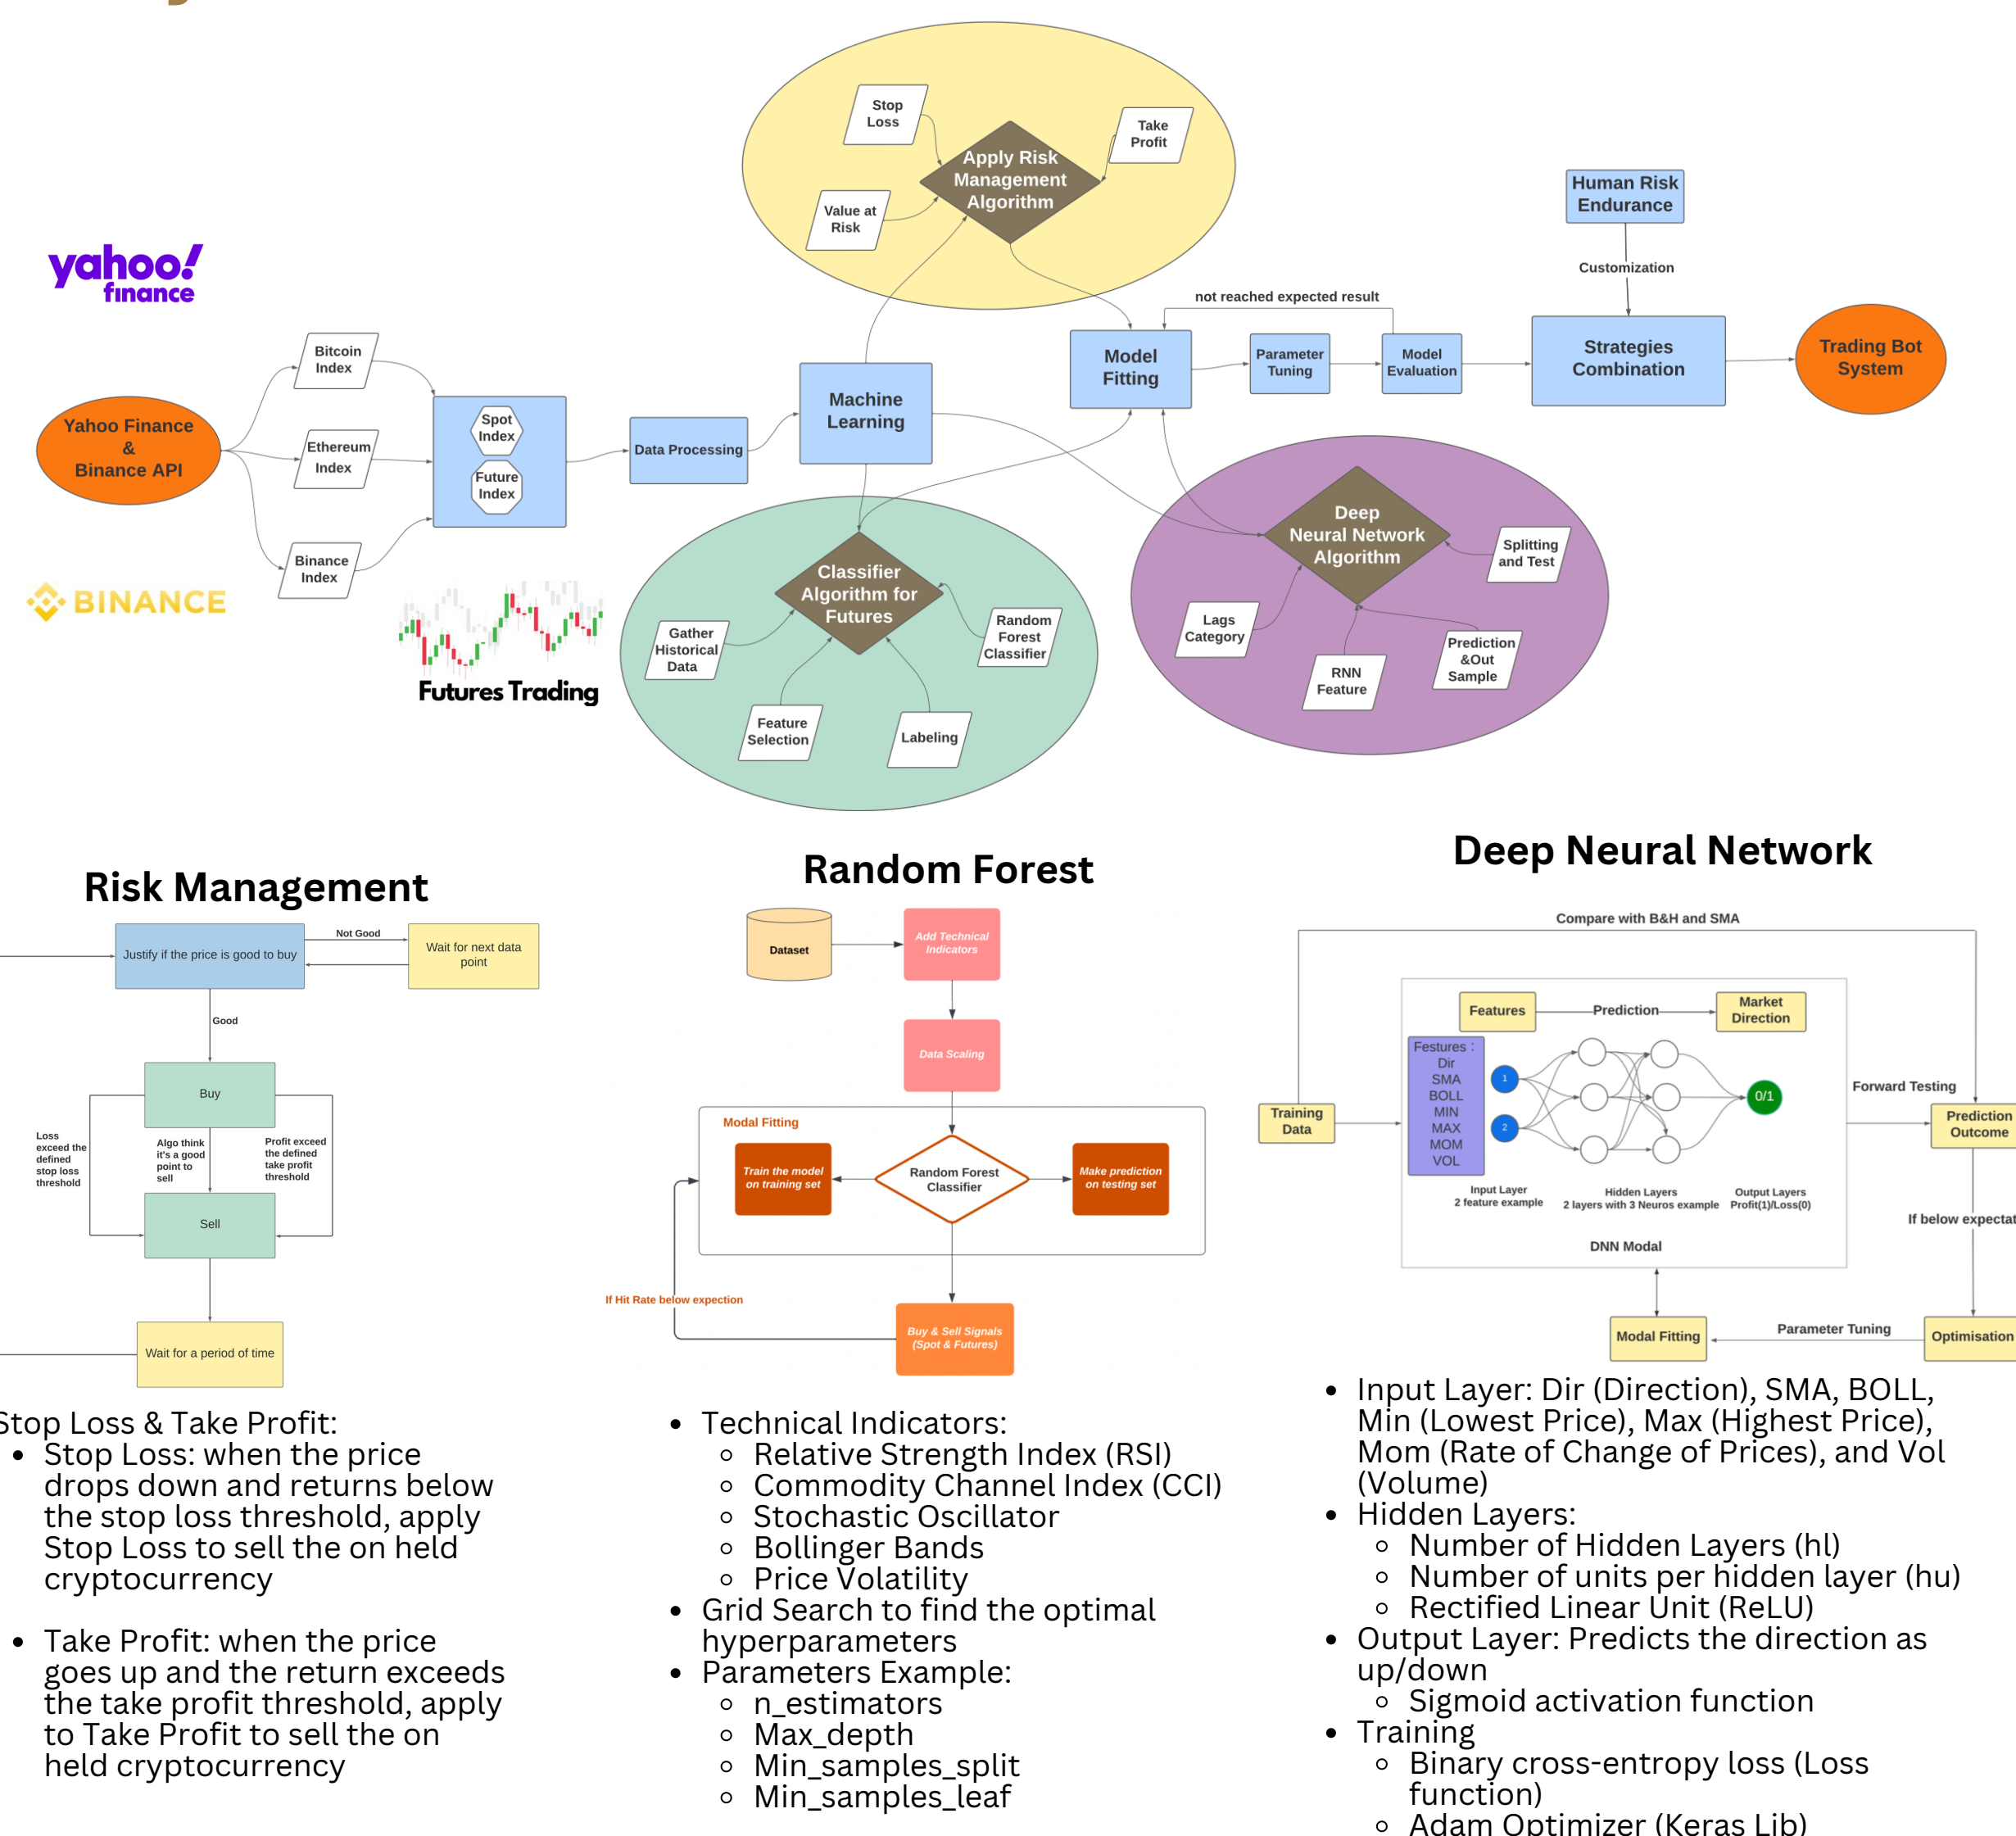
Stop Loss

Take Profit

Apply Risk Management Algorithm

Value at Risk

Human Risk Endurance

Customization

yahoo! finance

not reached expected result

Bitcoin Index

Model Fitting

Parameter Tuning

Model Evaluation

Strategies Combination

Trading Bot System

Machine Learning

Yahoo Finance & Binance API

Ethereum Index

Spot Index

Future Index

Data Processing

Binance Index

Deep Neural Network Algorithm

Splitting and Test

BINANCE

Classifier Algorithm for Futures

Futures Trading

Gather Historical Data

Random Forest Classifier

Lags Category

Prediction &Out Sample

RNN Feature

Feature Selection

Labeling

Risk Management

Random Forest

Deep Neural Network

Justify if the price is good to buy

Not Good

Wait for next data point

Good

Buy

Loss exceed the defined stop loss threshold

Algo think it's a good point to sell

Profit exceed the defined take profit threshold

Sell

Wait for a period of time

Dataset

Add Technical Indicators

Data Scaling

Modal Fitting

Train the model on training set

Random Forest Classifier

Make prediction on testing set

If Hit Rate below expection

Buy & Sell Signals (Spot & Futures)

Compare with B&H and SMA

Features

Prediction

Market Direction

Festures : Dir SMA BOLL MIN MAX MOM VOL

1

2

0/1

Training Data

Forward Testing

Prediction Outcome

Input Layer 2 feature example

Hidden Layers 2 layers with 3 Neuros example

Output Layers Profit(1)/Loss(0)

If below expectat

DNN Modal

Modal Fitting

Parameter Tuning

Optimisation

Stop Loss & Take Profit:
• Stop Loss: when the price drops down and returns below the stop loss threshold, apply Stop Loss to sell the on held cryptocurrency

• Take Profit: when the price goes up and the return exceeds the take profit threshold, apply to Take Profit to sell the on held cryptocurrency

• Technical Indicators:
∘ Relative Strength Index (RSI)
∘ Commodity Channel Index (CCI)
∘ Stochastic Oscillator
∘ Bollinger Bands
∘ Price Volatility
• Grid Search to find the optimal hyperparameters
• Parameters Example:
∘ n_estimators
∘ Max_depth
∘ Min_samples_split
∘ Min_samples_leaf

• Input Layer: Dir (Direction), SMA, BOLL, Min (Lowest Price), Max (Highest Price), Mom (Rate of Change of Prices), and Vol (Volume)
• Hidden Layers:
∘ Number of Hidden Layers (hl)
∘ Number of units per hidden layer (hu)
∘ Rectified Linear Unit (ReLU)
• Output Layer: Predicts the direction as up/down
∘ Sigmoid activation function
• Training
∘ Binary cross-entropy loss (Loss function)
∘ Adam Optimizer (Keras Lib)